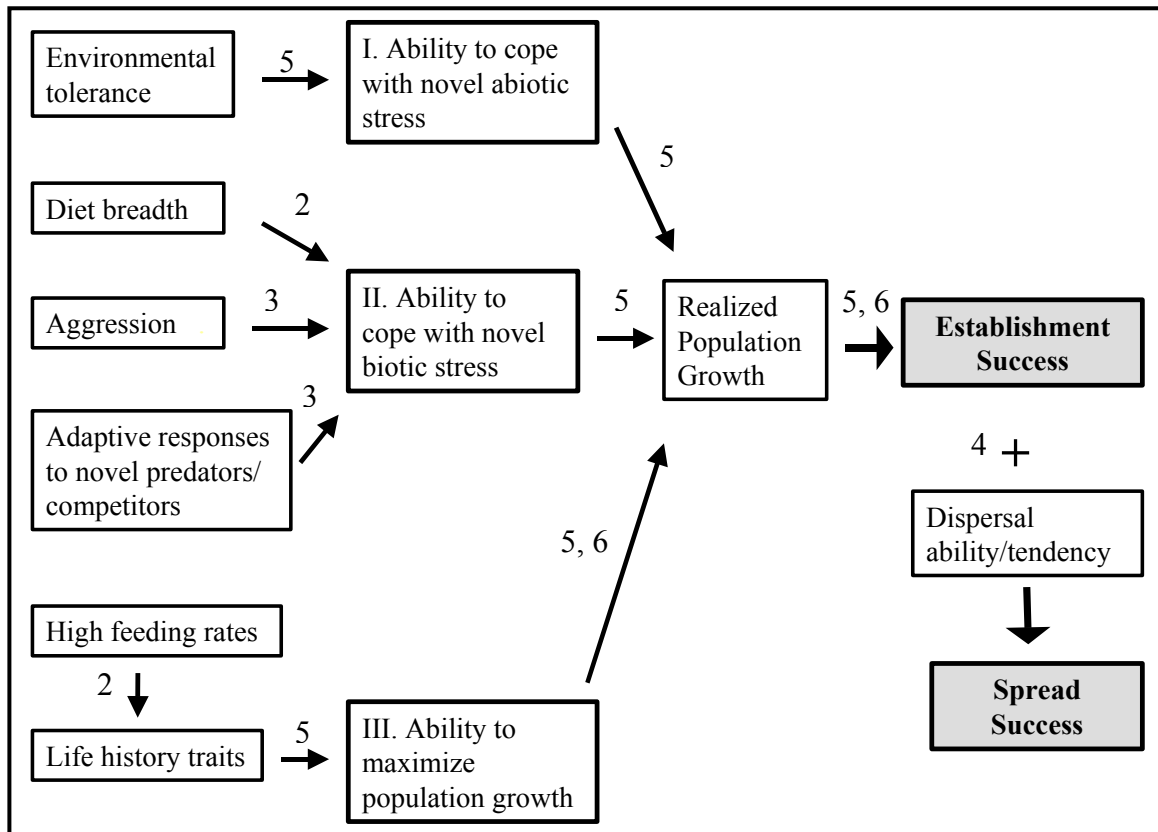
Environmental tolerance

5

I. Ability to cope with novel abiotic stress

5

Diet breadth

2

Aggression

3

II. Ability to cope with novel biotic stress

5

Realized Population Growth

5, 6

**Establishment Success**

3

Adaptive responses to novel predators/ competitors

4 +

Dispersal ability/tendency

5, 6

**Spread Success**

High feeding rates

2

Life history traits

5

III. Ability to maximize population growth